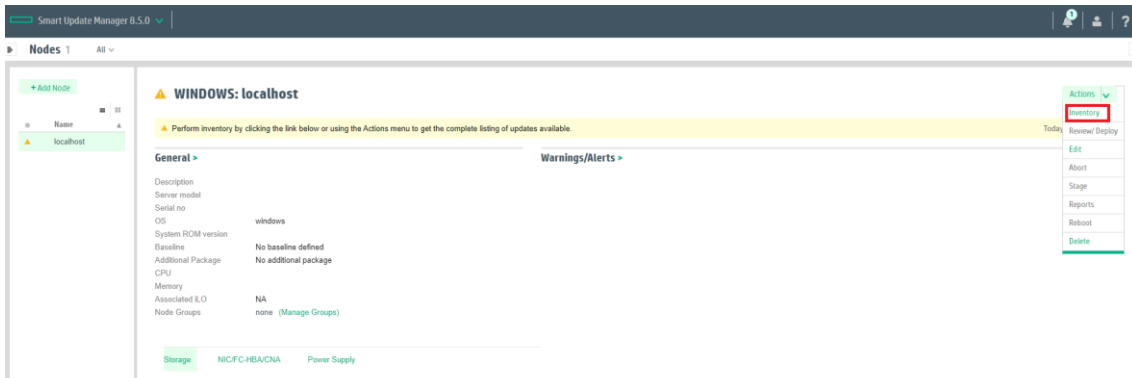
Smart Update Manager 8.5.0

1

?

Nodes 1 All

+ Add Node

Name

localhost

WINDOWS: localhost

Perform inventory by clicking the link below or using the Actions menu to get the complete listing of updates available.

Today

General >

Description
Server model
Serial no
OS windows
System ROM version
Baseline No baseline defined
Additional Package No additional package
CPU
Memory
Associated iLO NA
Node Groups none (Manage Groups)

Warnings/Alerts >

Storage NIC/FC-HBA/CNA Power Supply

Actions

Inventory
Review/ Deploy
Edit
Abort
Stage
Reports
Reboot
Delete